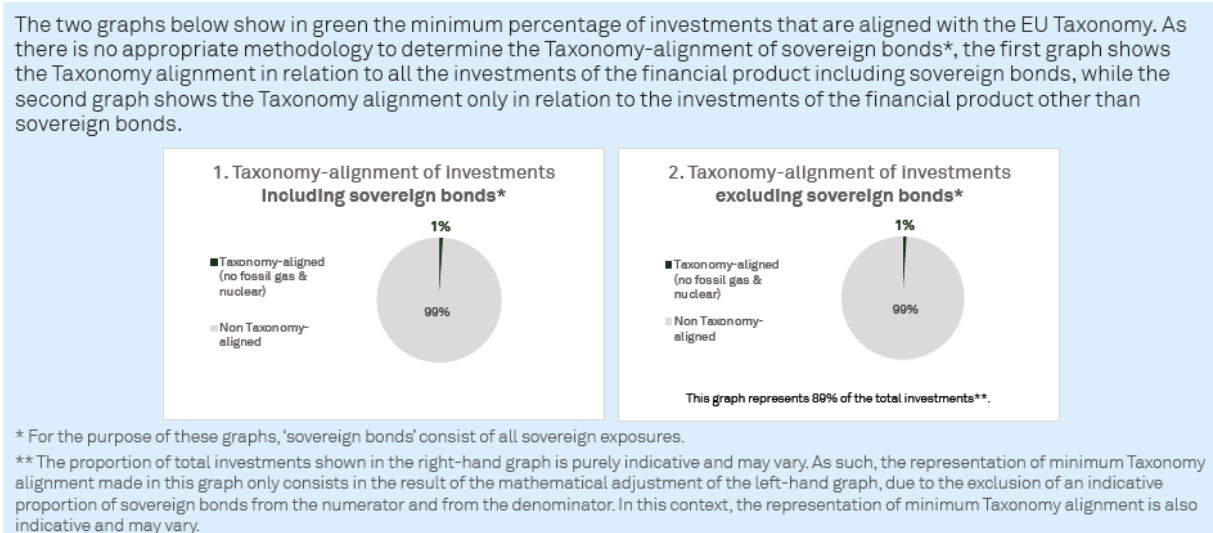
The two graphs below show in green the minimum percentage of investments that are aligned with the EU Taxonomy. As there is no appropriate methodology to determine the Taxonomy-alignment of sovereign bonds*, the first graph shows the Taxonomy alignment in relation to all the investments of the financial product including sovereign bonds, while the second graph shows the Taxonomy alignment only in relation to the investments of the financial product other than sovereign bonds.

1. Taxonomy-alignment of investments **including sovereign bonds***

1%

Taxonomy-aligned (no fossil gas & nuclear)

Non Taxonomy-aligned

99%

2. Taxonomy-alignment of investments **excluding sovereign bonds***

1%

Taxonomy-aligned (no fossil gas & nuclear)

Non Taxonomy-aligned

99%

This graph represents 89% of the total investments**.

* For the purpose of these graphs, 'sovereign bonds' consist of all sovereign exposures.

** The proportion of total investments shown in the right-hand graph is purely indicative and may vary. As such, the representation of minimum Taxonomy alignment made in this graph only consists in the result of the mathematical adjustment of the left-hand graph, due to the exclusion of an indicative proportion of sovereign bonds from the numerator and from the denominator. In this context, the representation of minimum Taxonomy alignment is also indicative and may vary.